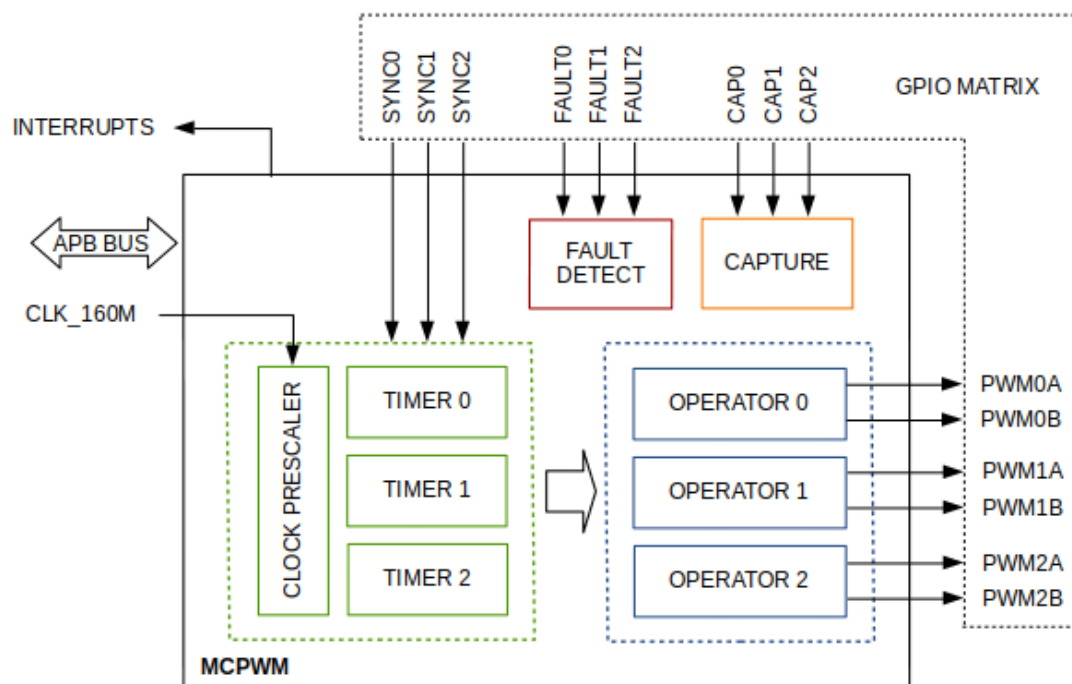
SYNC0 SYNC1 SYNC2 FAULT0 FAULT1 FAULT2 CAP0 CAP1 CAP2 GPIO MATRIX

INTERRUPTS

APB BUS

CLK_160M

FAULT DETECT

CAPTURE

CLOCK PRESCALER

TIMER 0

TIMER 1

TIMER 2

OPERATOR 0

OPERATOR 1

OPERATOR 2

PWM0A
PWM0B
PWM1A
PWM1B
PWM2A
PWM2B

MCPWM